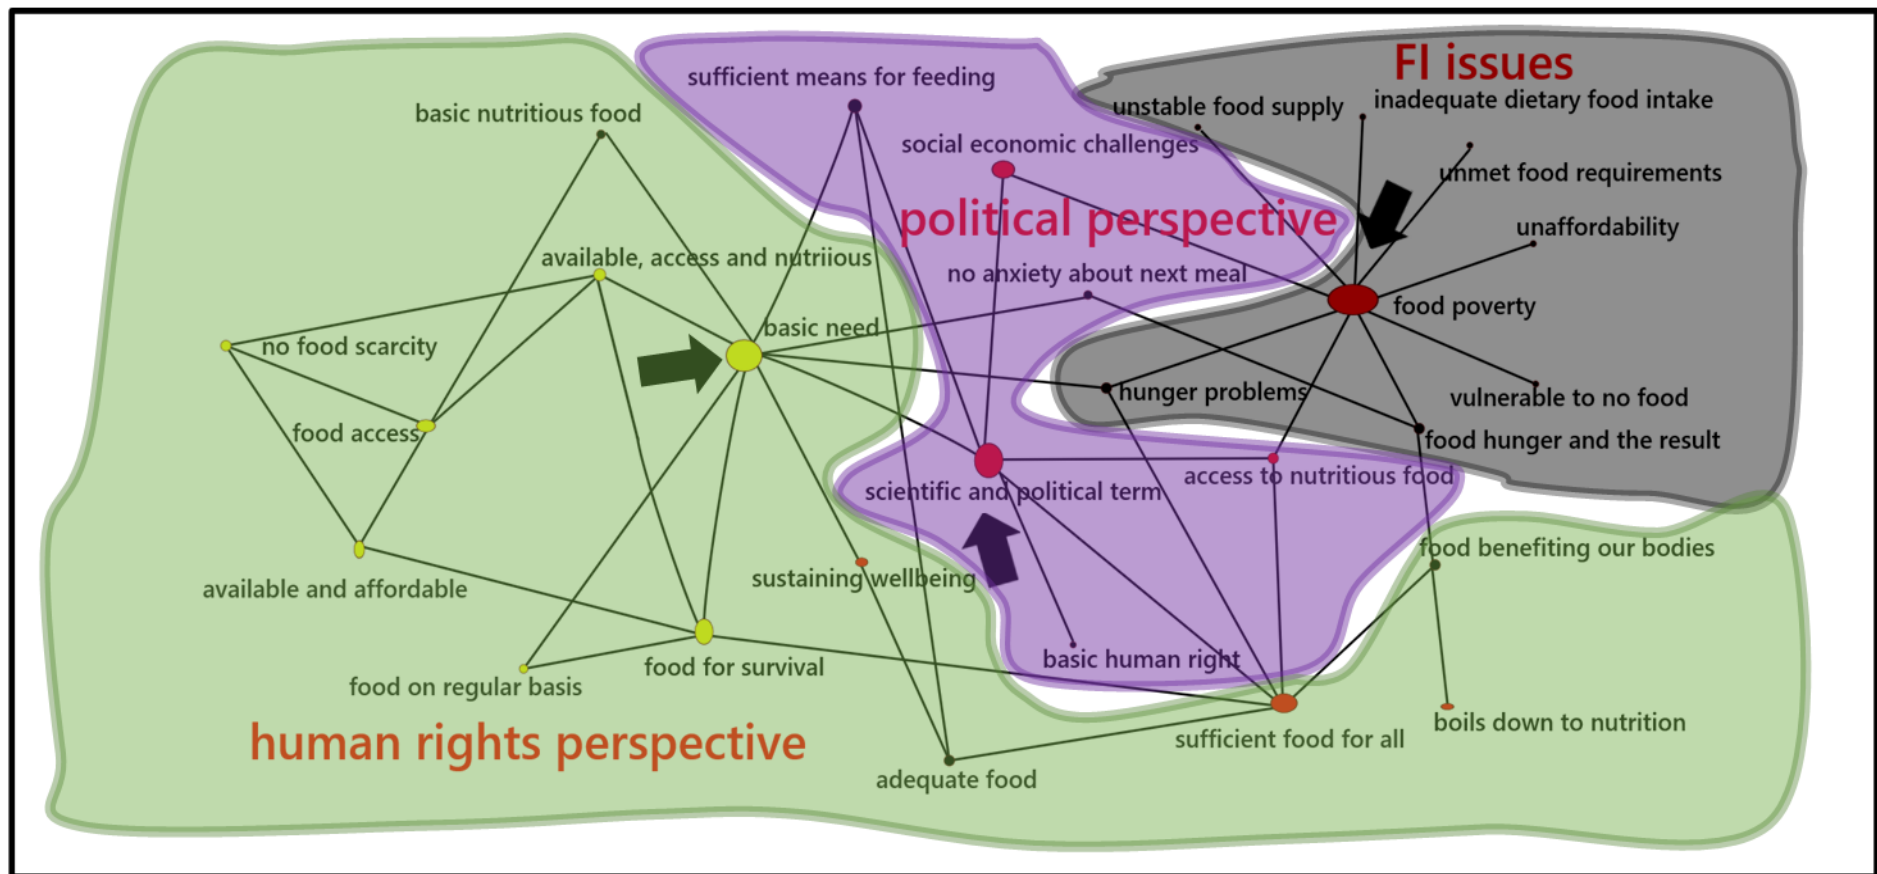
FI issues
unstable food supply
inadequate dietary food intake
unmet food requirements
unaffordability
food poverty
vulnerable to no food
food hunger and the result
hunger problems

sufficient means for feeding
social economic challenges
political perspective
no anxiety about next meal
scientific and political term
access to nutritious food
basic human right

basic nutritious food
available, access and nutriious
basic need
no food scarcity
food access
available and affordable
sustaining wellbeing
food on regular basis
food for survival
human rights perspective
adequate food
sufficient food for all
food benefiting our bodies
boils down to nutrition